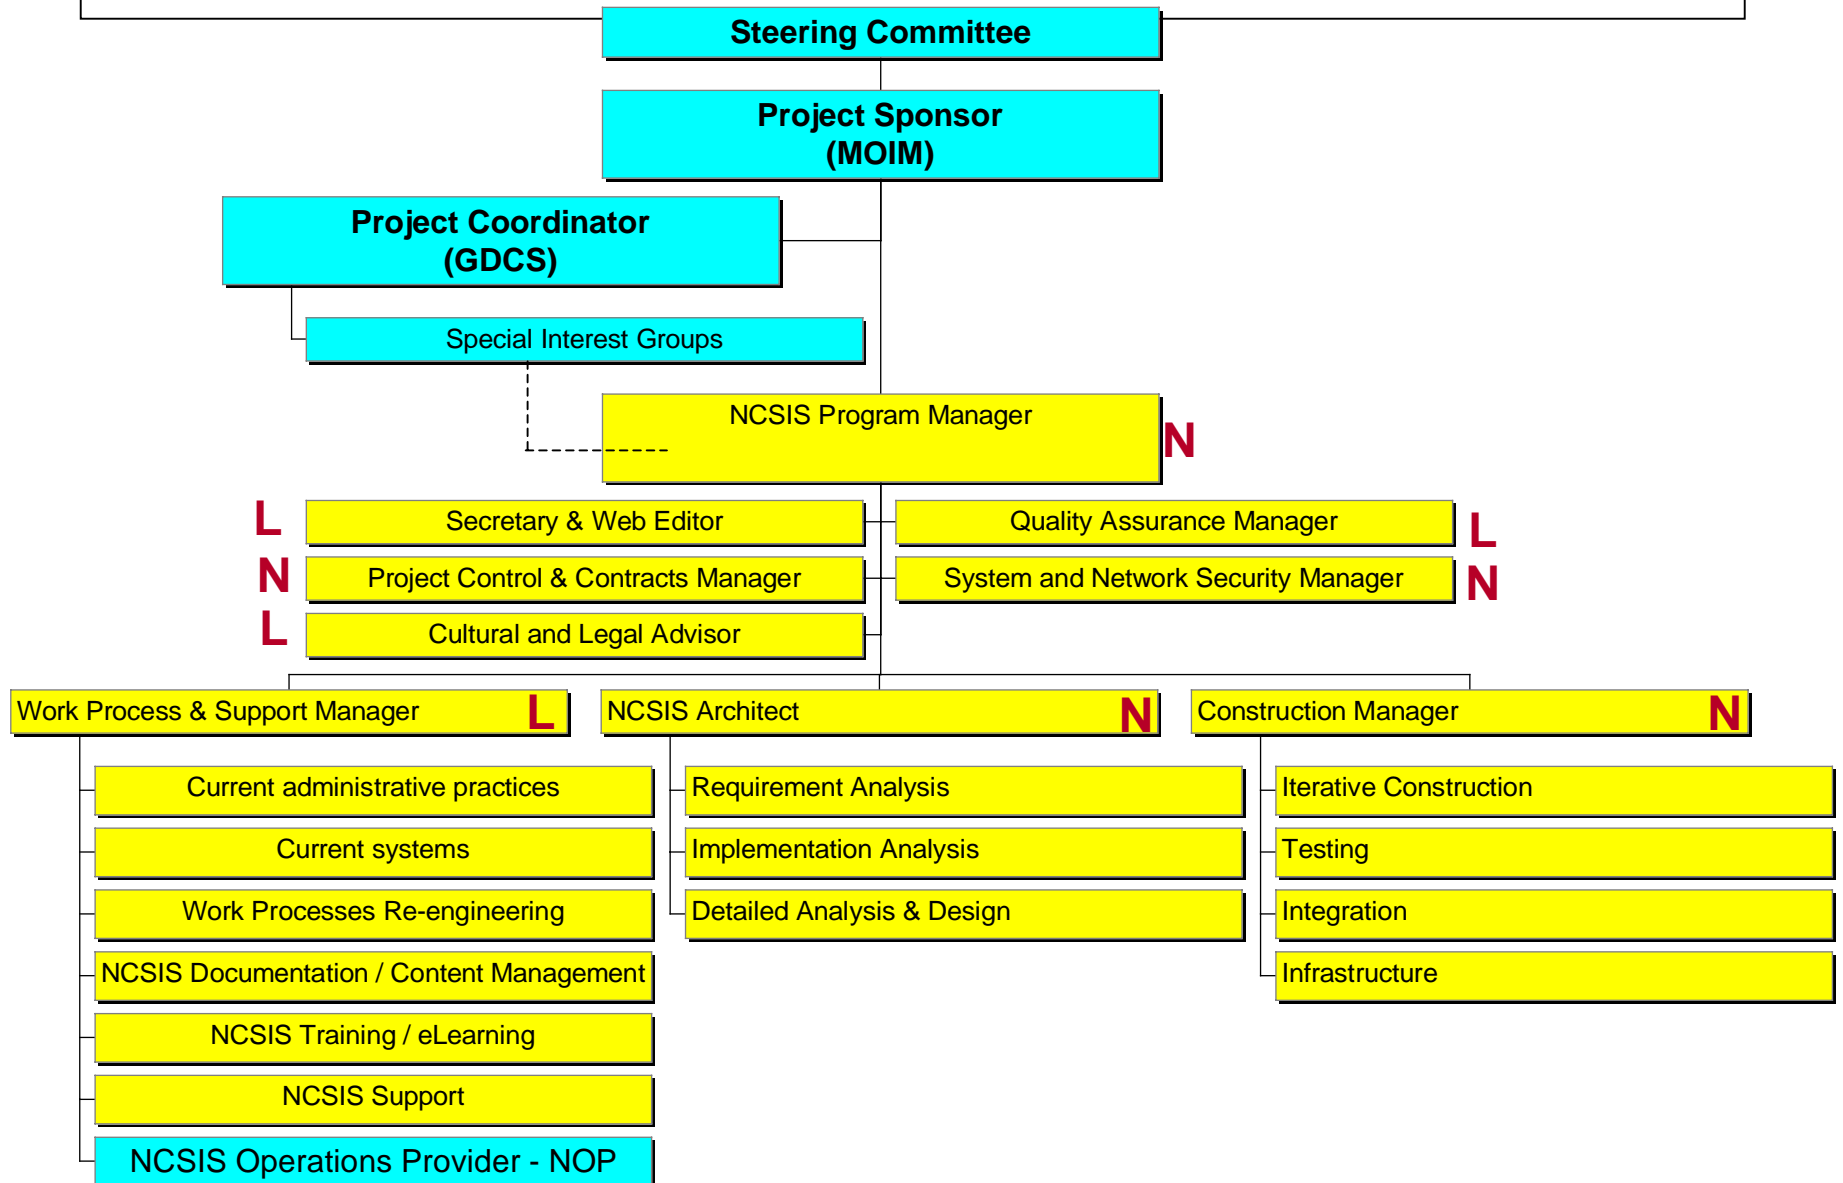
Steering Committee

Project Sponsor
(MOIM)

Project Coordinator
(GDCS)

Special Interest Groups

NCSIS Program Manager N

L Secretary & Web Editor

Quality Assurance Manager L

N Project Control & Contracts Manager

System and Network Security Manager N

L Cultural and Legal Advisor

Work Process & Support Manager L

NCSIS Architect N

Construction Manager N

Current administrative practices

Current systems

Work Processes Re-engineering

NCSIS Documentation / Content Management

NCSIS Training / eLearning

NCSIS Support

NCSIS Operations Provider - NOP

Requirement Analysis

Implementation Analysis

Detailed Analysis & Design

Iterative Construction

Testing

Integration

Infrastructure